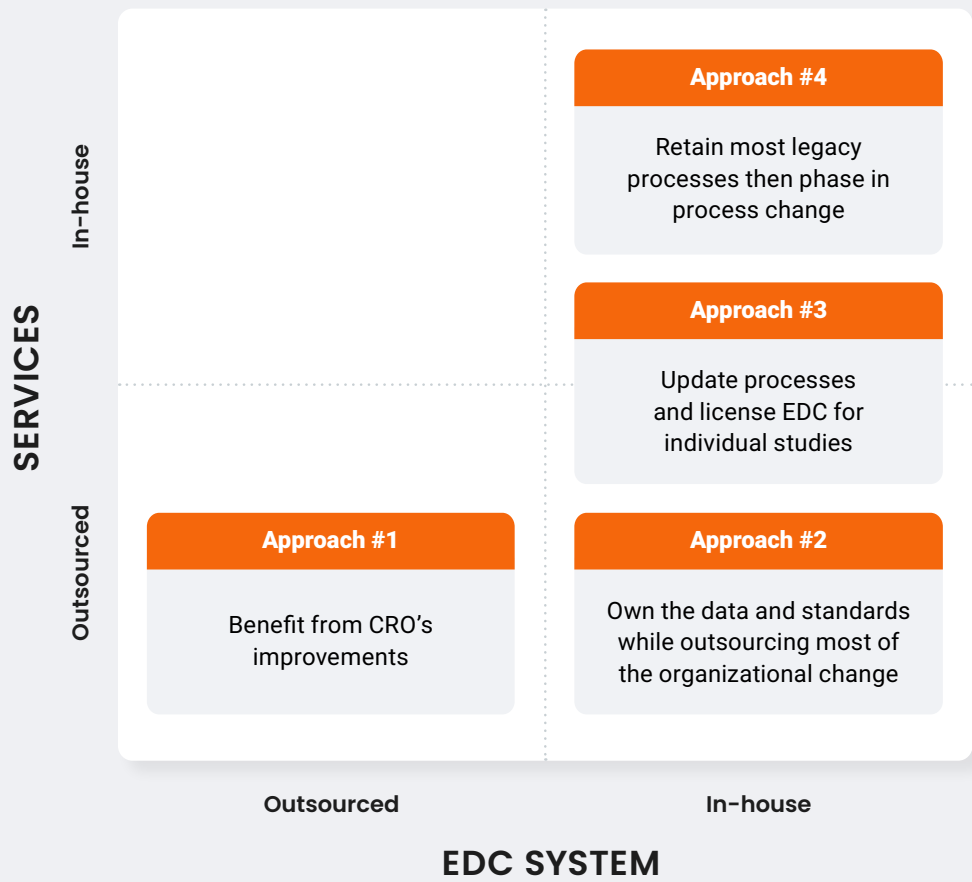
SERVICES

In-house

Outsourced

Approach #4

Retain most legacy processes then phase in process change

Approach #3

Update processes and license EDC for individual studies

Approach #1

Benefit from CRO's improvements

Approach #2

Own the data and standards while outsourcing most of the organizational change

Outsourced

In-house

EDC SYSTEM